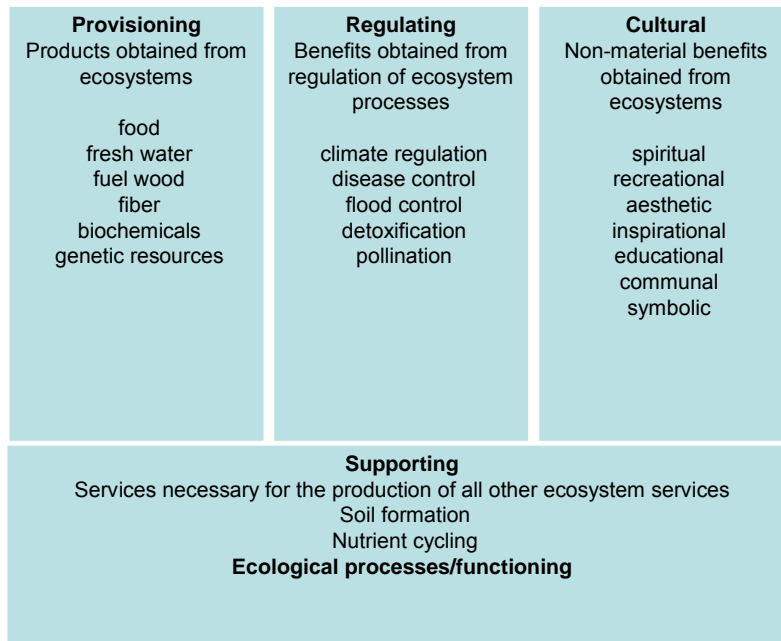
**Provisioning**
Products obtained from ecosystems

food
fresh water
fuel wood
fiber
biochemicals
genetic resources

**Regulating**
Benefits obtained from regulation of ecosystem processes

climate regulation
disease control
flood control
detoxification
pollination

**Cultural**
Non-material benefits obtained from ecosystems

spiritual
recreational
aesthetic
inspirational
educational
communal
symbolic

**Supporting**
Services necessary for the production of all other ecosystem services
Soil formation
Nutrient cycling
**Ecological processes/functioning**